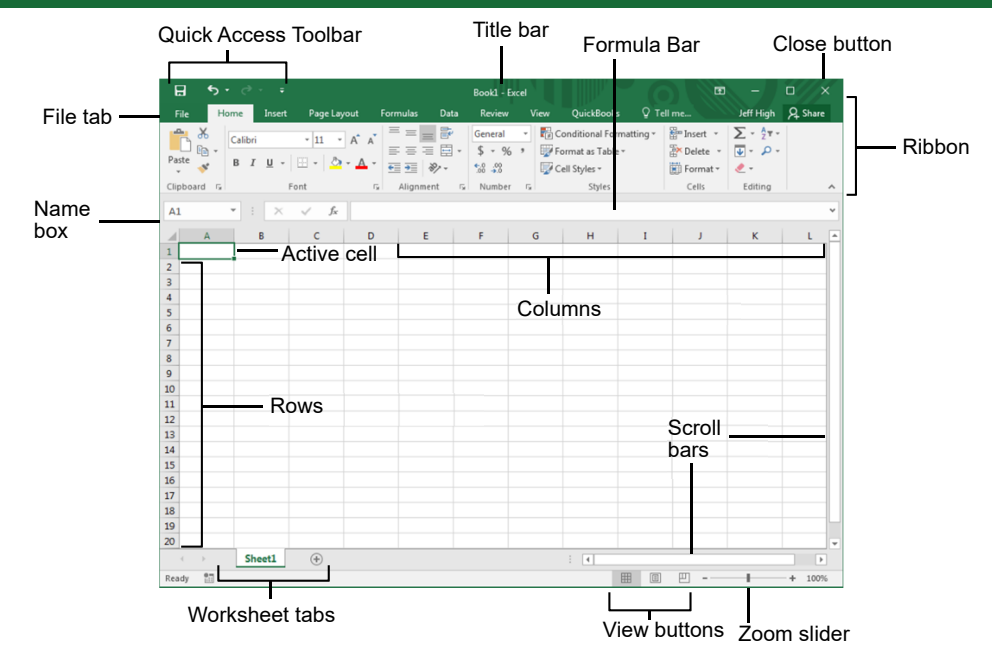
Quick Access Toolbar

Title bar

Formula Bar

Close button

File tab

Ribbon

Name box

Active cell

Columns

Rows

Scroll bars

Worksheet tabs

View buttons

Zoom slider

Book1 - Excel

File Home Insert Page Layout Formulas Data Review View QuickBooks Tell me... Jeff High Share

Paste

Calibri 11 A A

B I U

Clipboard Font Alignment Number Styles Cells Editing

General

$ % ,

Conditional Formatting

Format as Table

Cell Styles

Insert

Delete

Format

A1

fx

| | A | B | C | D | E | F | G | H | I | J | K | L |
|---|---|---|---|---|---|---|---|---|---|---|---|---|
| 1 | | | | | | | | | | | | |
| 2 | | | | | | | | | | | | |
| 3 | | | | | | | | | | | | |
| 4 | | | | | | | | | | | | |
| 5 | | | | | | | | | | | | |
| 6 | | | | | | | | | | | | |
| 7 | | | | | | | | | | | | |
| 8 | | | | | | | | | | | | |
| 9 | | | | | | | | | | | | |
| 10 | | | | | | | | | | | | |
| 11 | | | | | | | | | | | | |
| 12 | | | | | | | | | | | | |
| 13 | | | | | | | | | | | | |
| 14 | | | | | | | | | | | | |
| 15 | | | | | | | | | | | | |
| 16 | | | | | | | | | | | | |
| 17 | | | | | | | | | | | | |
| 18 | | | | | | | | | | | | |
| 19 | | | | | | | | | | | | |
| 20 | | | | | | | | | | | | |

Sheet1

Ready

100%